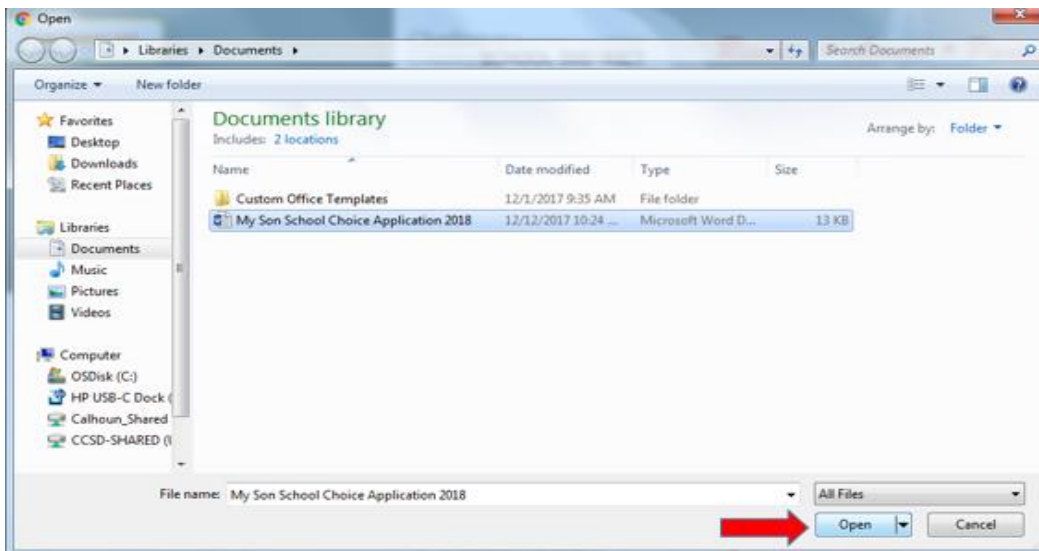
Open

Libraries ▸ Documents ▸

Search Documents

Organize ▾ New folder

Favorites
Desktop
Downloads
Recent Places

Libraries
Documents
Music
Pictures
Videos

Computer
OSDisk (C:)
HP USB-C Dock (
Calhoun_Shared
CCSD-SHARED (\\

Documents library
Includes: 2 locations

Arrange by: Folder ▾

| Name | Date modified | Type | Size |
|---|---|---|---|
| Custom Office Templates | 12/1/2017 9:35 AM | File folder | |
| My Son School Choice Application 2018 | 12/12/2017 10:24 ... | Microsoft Word D... | 13 KB |

File name: My Son School Choice Application 2018

All Files

Open

Cancel